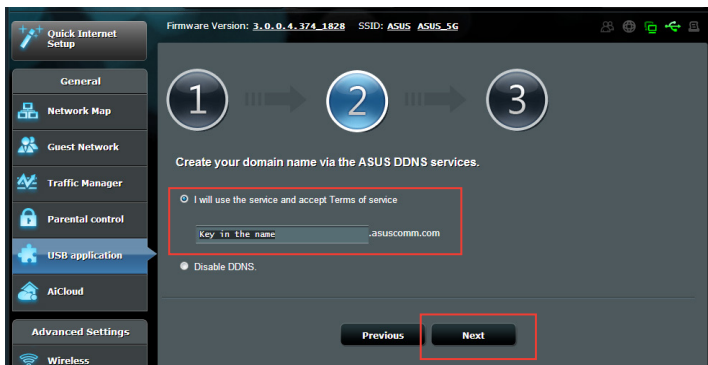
Quick Internet Setup

General

Network Map

Guest Network

Traffic Manager

Parental control

USB application

AiCloud

Advanced Settings

Wireless

Firmware Version: 3.0.0.4.374_1828 SSID: ASUS ASUS_5G

1

2

3

Create your domain name via the ASUS DDNS services.

I will use the service and accept Terms of service

Key in the name .asuscomm.com

Disable DDNS.

Previous

Next